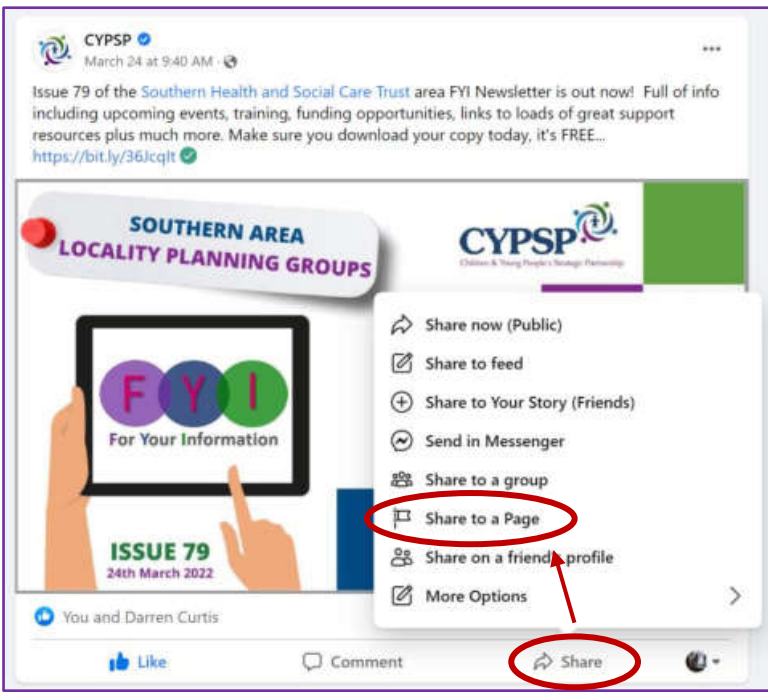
CYPSP
March 24 at 9:40 AM · 

Issue 79 of the Southern Health and Social Care Trust area FYI Newsletter is out now! Full of info including upcoming events, training, funding opportunities, links to loads of great support resources plus much more. Make sure you download your copy today, it's FREE...
https://bit.ly/36Jcqlt

SOUTHERN AREA
LOCALITY PLANNING GROUPS

CYPSP
Children & Young People's Strategic Partnership

F Y I
For Your Information

ISSUE 79
24th March 2022

Share now (Public)
Share to feed
Share to Your Story (Friends)
Send in Messenger
Share to a group
Share to a Page
Share on a friend's profile
More Options

You and Darren Curtis

Like
Comment
Share